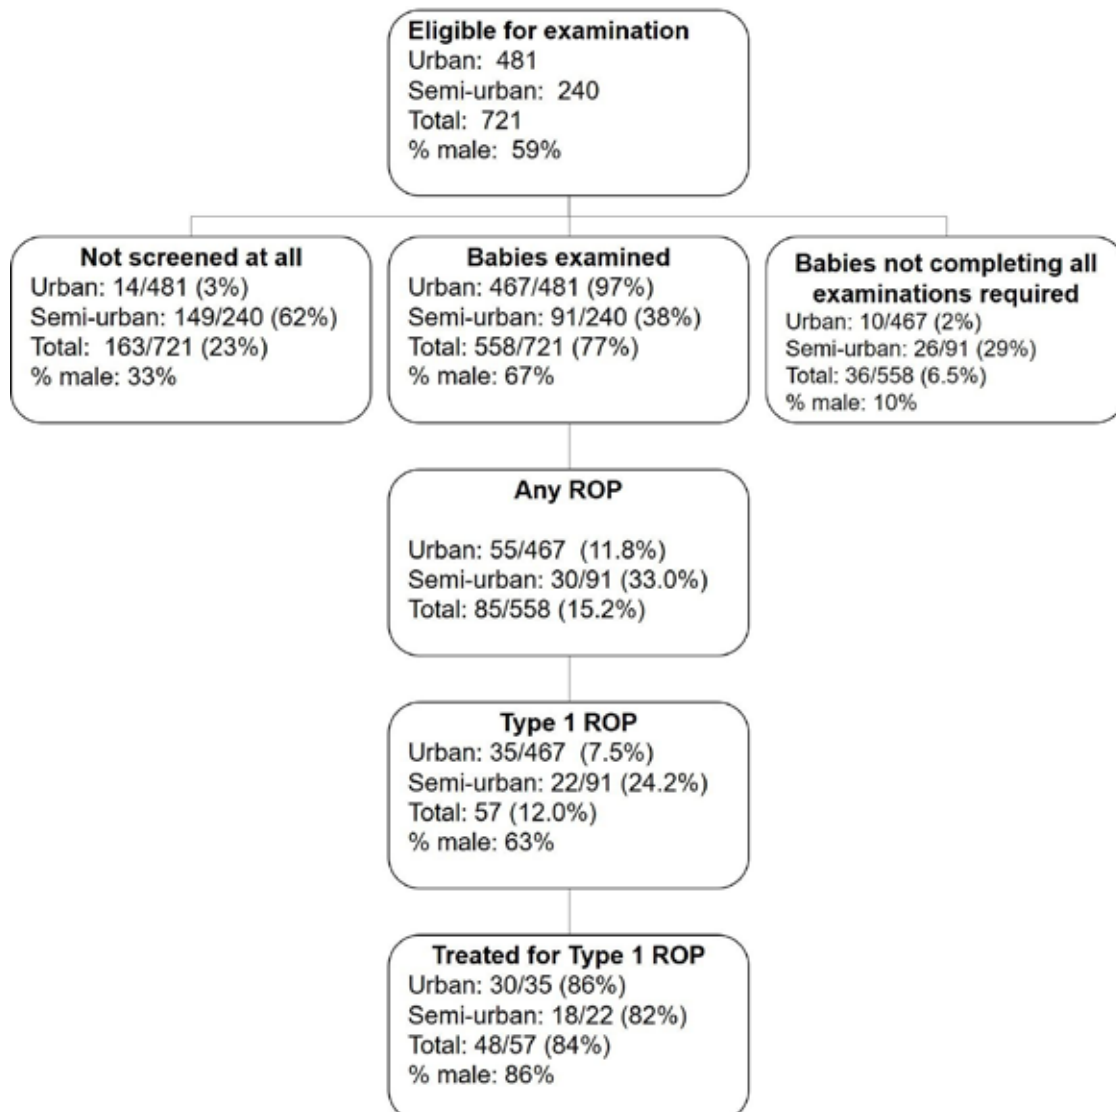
Eligible for examination
Urban: 481
Semi-urban: 240
Total: 721
% male: 59%

Not screened at all
Urban: 14/481 (3%)
Semi-urban: 149/240 (62%)
Total: 163/721 (23%)
% male: 33%

Babies examined
Urban: 467/481 (97%)
Semi-urban: 91/240 (38%)
Total: 558/721 (77%)
% male: 67%

Babies not completing all examinations required
Urban: 10/467 (2%)
Semi-urban: 26/91 (29%)
Total: 36/558 (6.5%)
% male: 10%

Any ROP

Urban: 55/467 (11.8%)
Semi-urban: 30/91 (33.0%)
Total: 85/558 (15.2%)

Type 1 ROP
Urban: 35/467 (7.5%)
Semi-urban: 22/91 (24.2%)
Total: 57 (12.0%)
% male: 63%

Treated for Type 1 ROP
Urban: 30/35 (86%)
Semi-urban: 18/22 (82%)
Total: 48/57 (84%)
% male: 86%